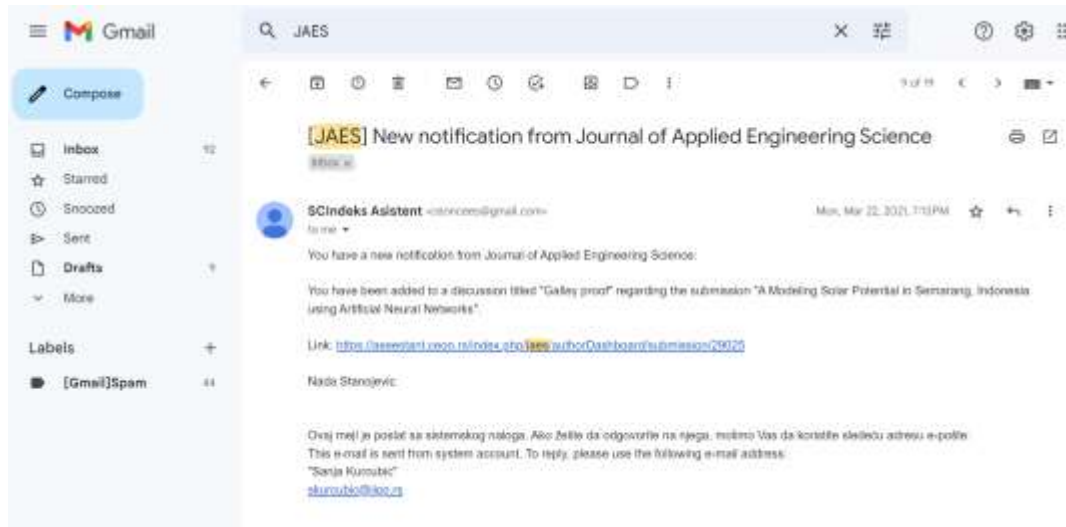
Gmail

JAES

Compose

Inbox 92
Starred
Snoozed
Sent
Drafts 9
More

Labels +
[Gmail]Spam 44

9 of 11

[JAES] New notification from Journal of Applied Engineering Science

Inbox ×

SCIndeks Asistent <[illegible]@gmail.com>
to me

Mon, Mar 22, 2021, 7:15 PM

You have a new notification from Journal of Applied Engineering Science:

You have been added to a discussion titled "Galley proof" regarding the submission "A Modeling Solar Potential in Semarang, Indonesia using Artificial Neural Networks".

Link: https://aseestant.ceon.rs/index.php/jaes/authorDashboard/submission/29025

Nada Stanojevic

Ovaj mejl je poslat sa sistemskog naloga. Ako želite da odgovorite na njega, molimo Vas da koristite sledeću adresu e-pošte:
This e-mail is sent from system account. To reply, please use the following e-mail address:
"Sanja Kurcubic"
skurcubic@kjoo.rs